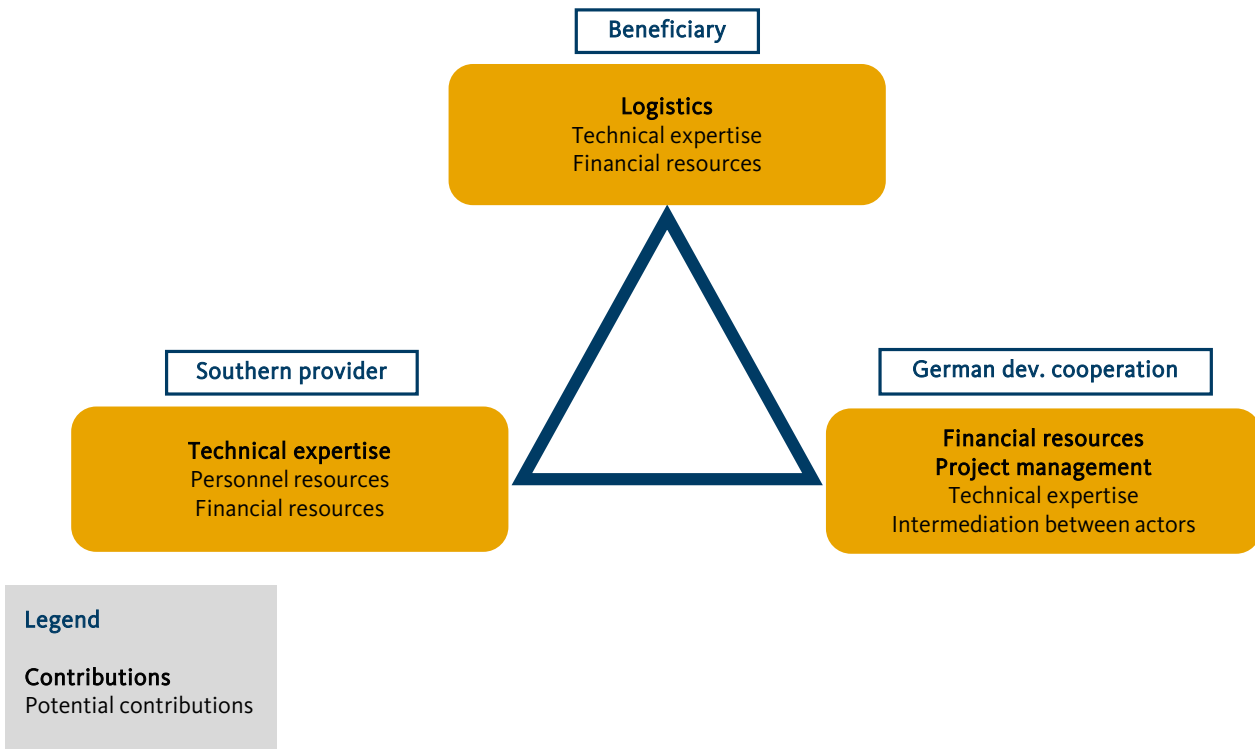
Beneficiary

Logistics
Technical expertise
Financial resources

Southern provider

Technical expertise
Personnel resources
Financial resources

German dev. cooperation

Financial resources
Project management
Technical expertise
Intermediation between actors

Legend

Contributions
Potential contributions